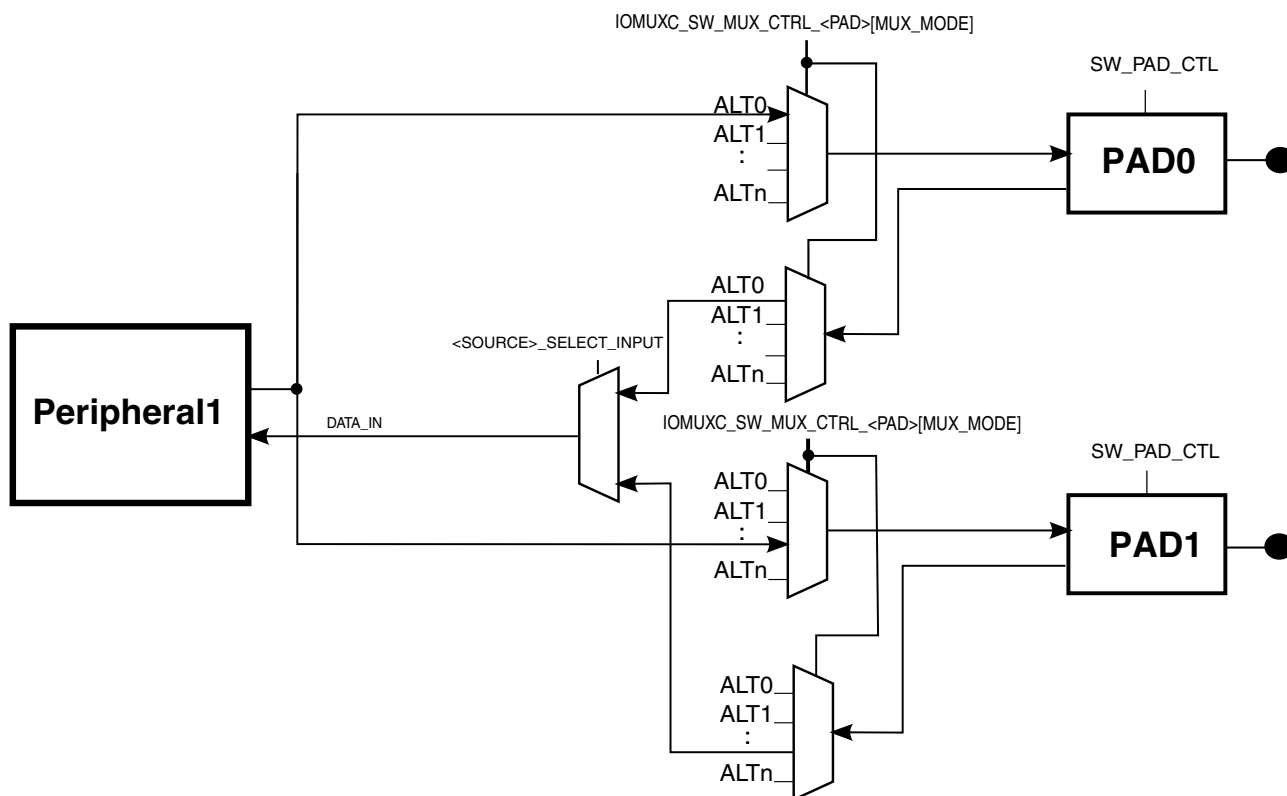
IOMUXC_SW_MUX_CTRL_<PAD>[MUX_MODE]

SW_PAD_CTL

ALT0
ALT1
:
ALTn

PAD0

ALT0
ALT1
:
ALTn

<SOURCE>_SELECT_INPUT

Peripheral1

DATA_IN

IOMUXC_SW_MUX_CTRL_<PAD>[MUX_MODE]

SW_PAD_CTL

ALT0
ALT1
:
ALTn

PAD1

ALT0
ALT1
:
ALTn